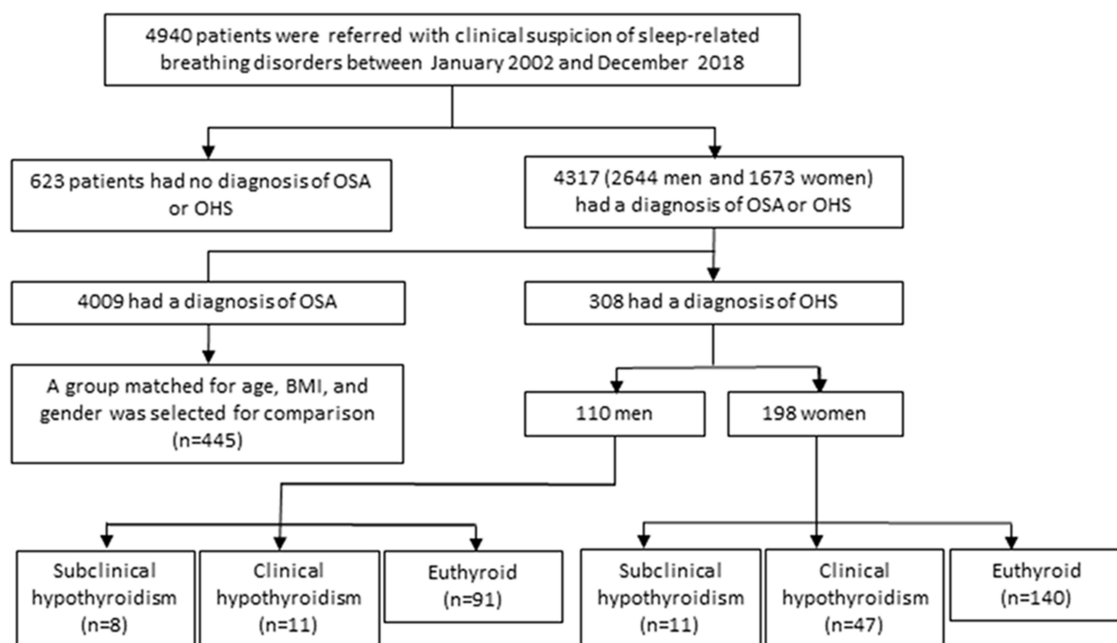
4940 patients were referred with clinical suspicion of sleep-related breathing disorders between January 2002 and December 2018

623 patients had no diagnosis of OSA or OHS

4317 (2644 men and 1673 women) had a diagnosis of OSA or OHS

4009 had a diagnosis of OSA

308 had a diagnosis of OHS

A group matched for age, BMI, and gender was selected for comparison (n=445)

110 men

198 women

Subclinical hypothyroidism (n=8)

Clinical hypothyroidism (n=11)

Euthyroid (n=91)

Subclinical hypothyroidism (n=11)

Clinical hypothyroidism (n=47)

Euthyroid (n=140)